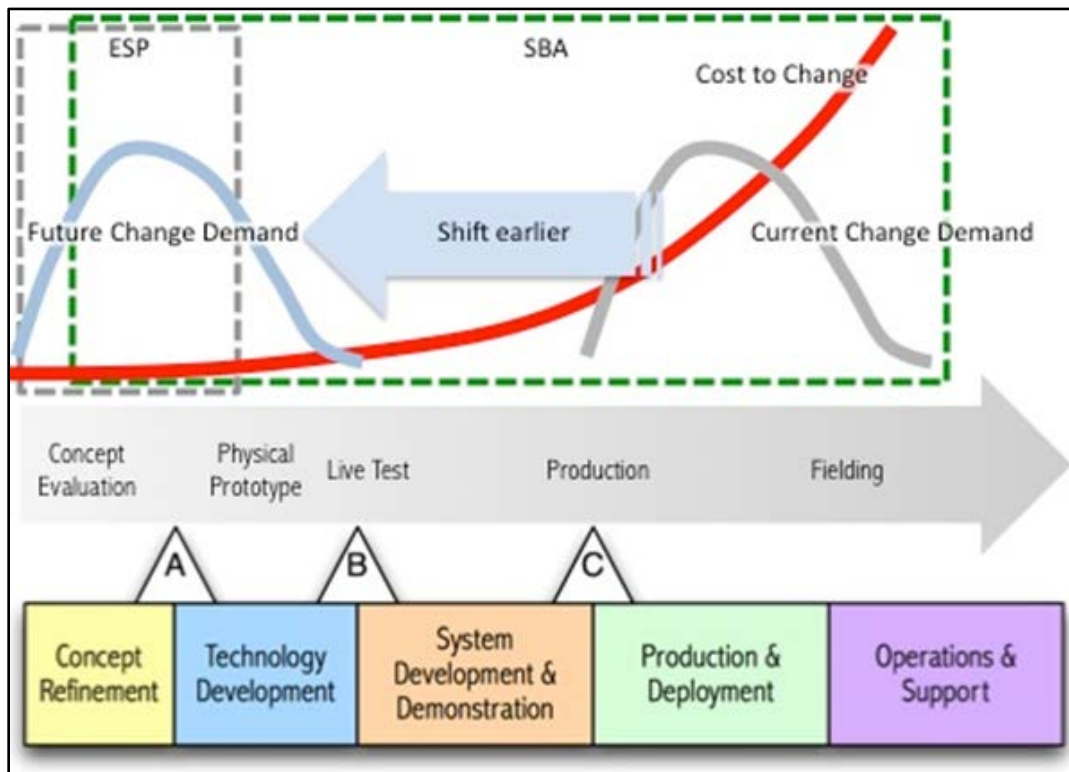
ESP

SBA

Cost to Change

Future Change Demand

Shift earlier

Current Change Demand

Concept Evaluation

Physical Prototype

Live Test

Production

Fielding

A

B

C

| Concept Refinement | Technology Development | System Development & Demonstration | Production & Deployment | Operations & Support |